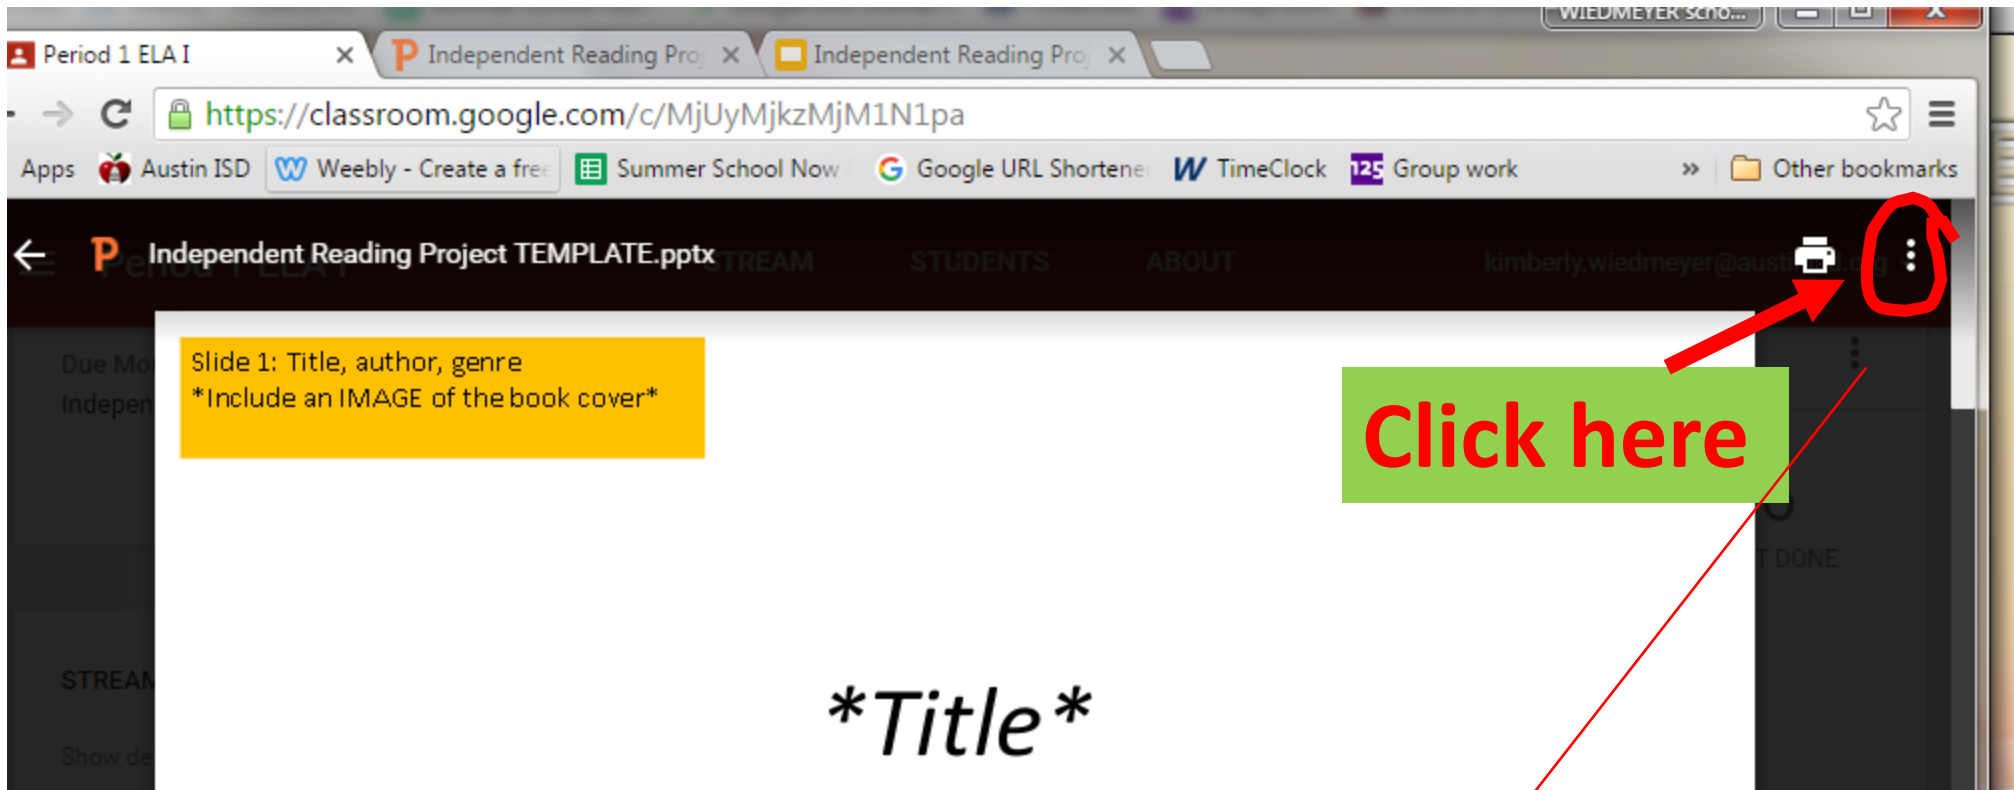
WIEDMEYER scho...

Period 1 ELA I ×
Independent Reading Proj ×
Independent Reading Proj ×

https://classroom.google.com/c/MjUyMjkzMjM1N1pa

Apps Austin ISD Weebly - Create a free Summer School Now Google URL Shortene TimeClock Group work » Other bookmarks

Independent Reading Project TEMPLATE.pptx STREAM STUDENTS ABOUT kimberly.wiedmeyer@austi

Due Mo
Indepen

STREAM
Show de

DONE

Slide 1: Title, author, genre
*Include an IMAGE of the book cover*

Click here

*Title*